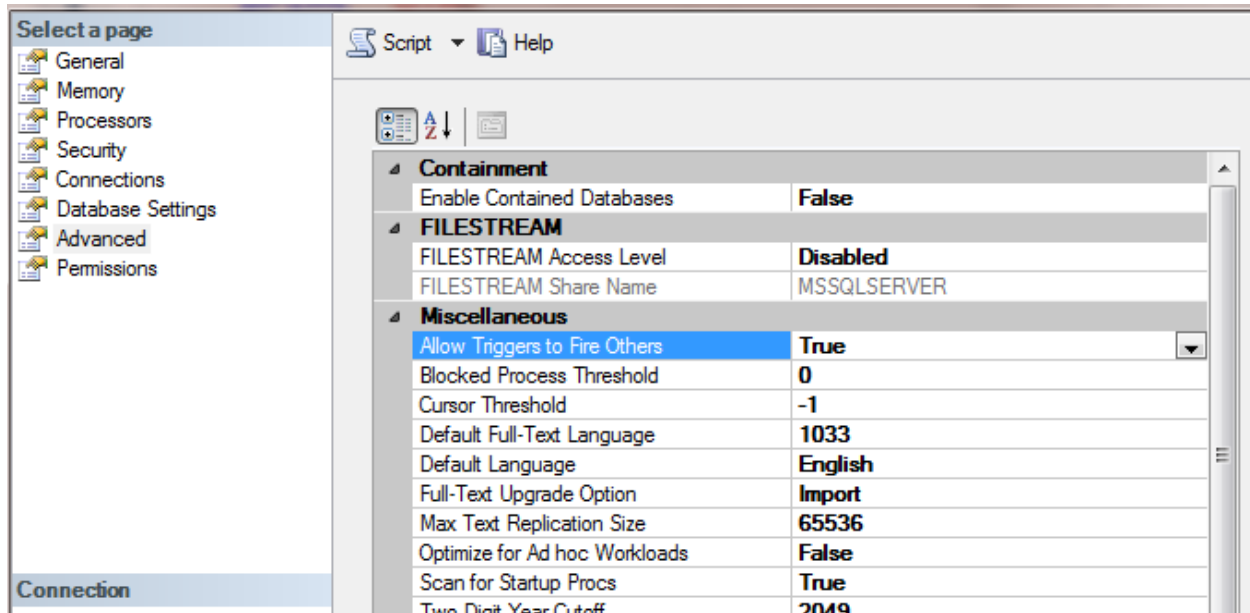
Select a page
General
Memory
Processors
Security
Connections
Database Settings
Advanced
Permissions

Connection

Script ▾ Help

| | |
|---|---|
| **Containment** | |
| Enable Contained Databases | **False** |
| **FILESTREAM** | |
| FILESTREAM Access Level | **Disabled** |
| FILESTREAM Share Name | MSSQLSERVER |
| **Miscellaneous** | |
| Allow Triggers to Fire Others | **True** |
| Blocked Process Threshold | **0** |
| Cursor Threshold | **-1** |
| Default Full-Text Language | **1033** |
| Default Language | **English** |
| Full-Text Upgrade Option | **Import** |
| Max Text Replication Size | **65536** |
| Optimize for Ad hoc Workloads | **False** |
| Scan for Startup Procs | **True** |
| Two Digit Year Cutoff | **2049** |